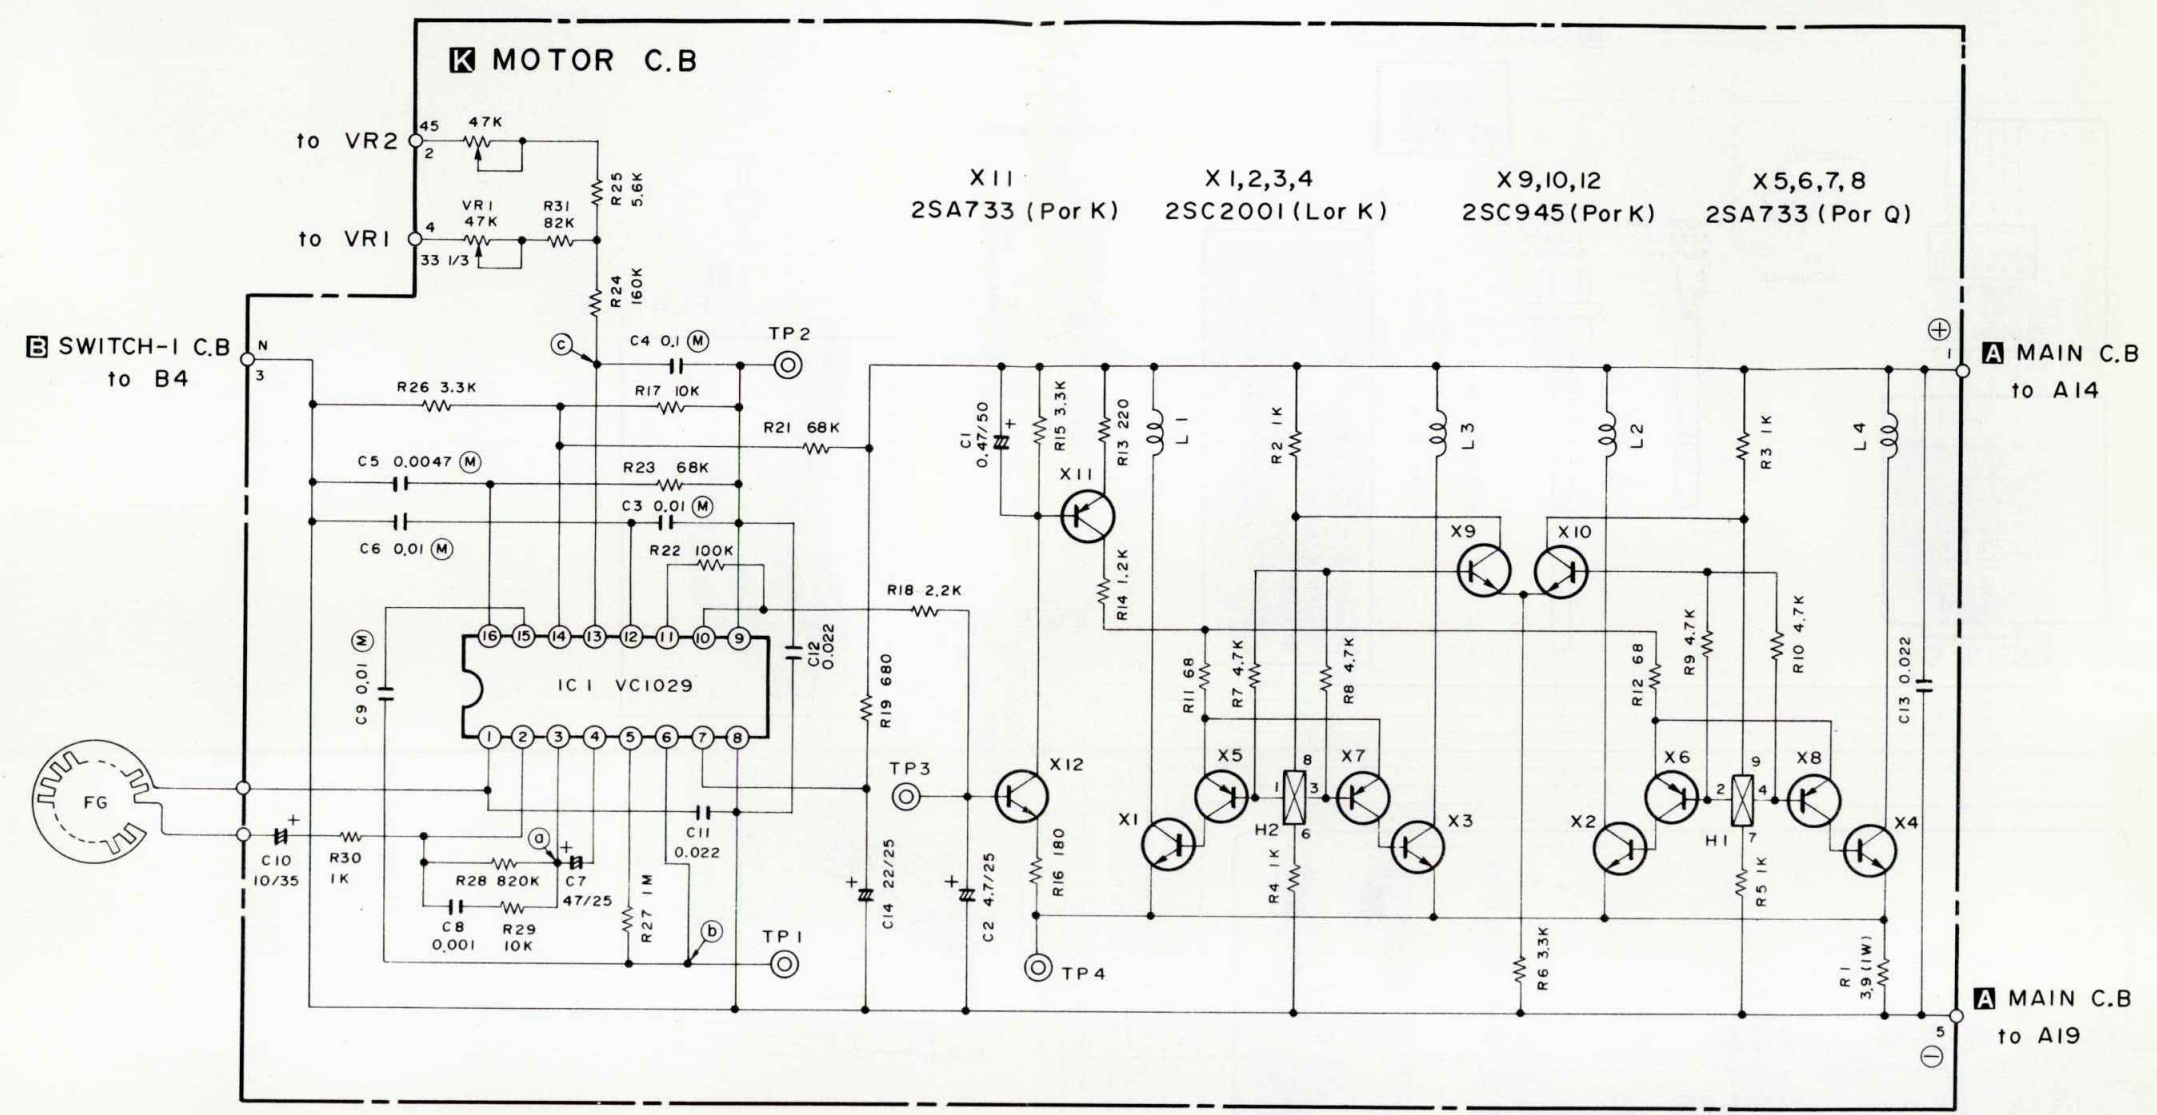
K MOTOR C.B

to VR2 45 2 47K R25 5.6K

to VR1 4 33 1/3 VR1 47K R31 82K R24 160K

X11 2SA733 (P or K)   X1,2,3,4 2SC2001 (L or K)   X9,10,12 2SC945 (P or K)   X5,6,7,8 2SA733 (P or Q)

B SWITCH-1 C.B to B4 N 3

c C4 0.1 M TP2

R26 3.3K   R17 10K   R21 68K

C5 0.0047 M   R23 68K

C3 0.01 M   C6 0.01 M   R22 100K

R18 2.2K

C1 0.47/50 R15 3.3K R13 220 L1 R2 1K L3 L2 R3 1K L4

X11 X9 X10

R14 1.2K

C9 0.01 M

16 15 14 13 12 11 10 9

IC1 VC1029

1 2 3 4 5 6 7 8

C12 0.022

R19 680

R11 68 R7 4.7K R8 4.7K R12 68 R9 4.7K R10 4.7K C13 0.022

X5 X7 X6 X8 X12

TP3

FG

C10 10/35 R30 1K a R28 820K C7 47/25 C8 0.001 R29 10K R27 1M b C11 0.022 TP1

C14 22/25 C2 4.7/25 R16 180 TP4

X1 H2 1 8 3 6 X3 R4 1K X2 H1 2 9 4 7 X4 R5 1K

R6 3.3K R1 3.9 (1W)

⊕ 1 A MAIN C.B to A14

A MAIN C.B to A19 5 ⊖